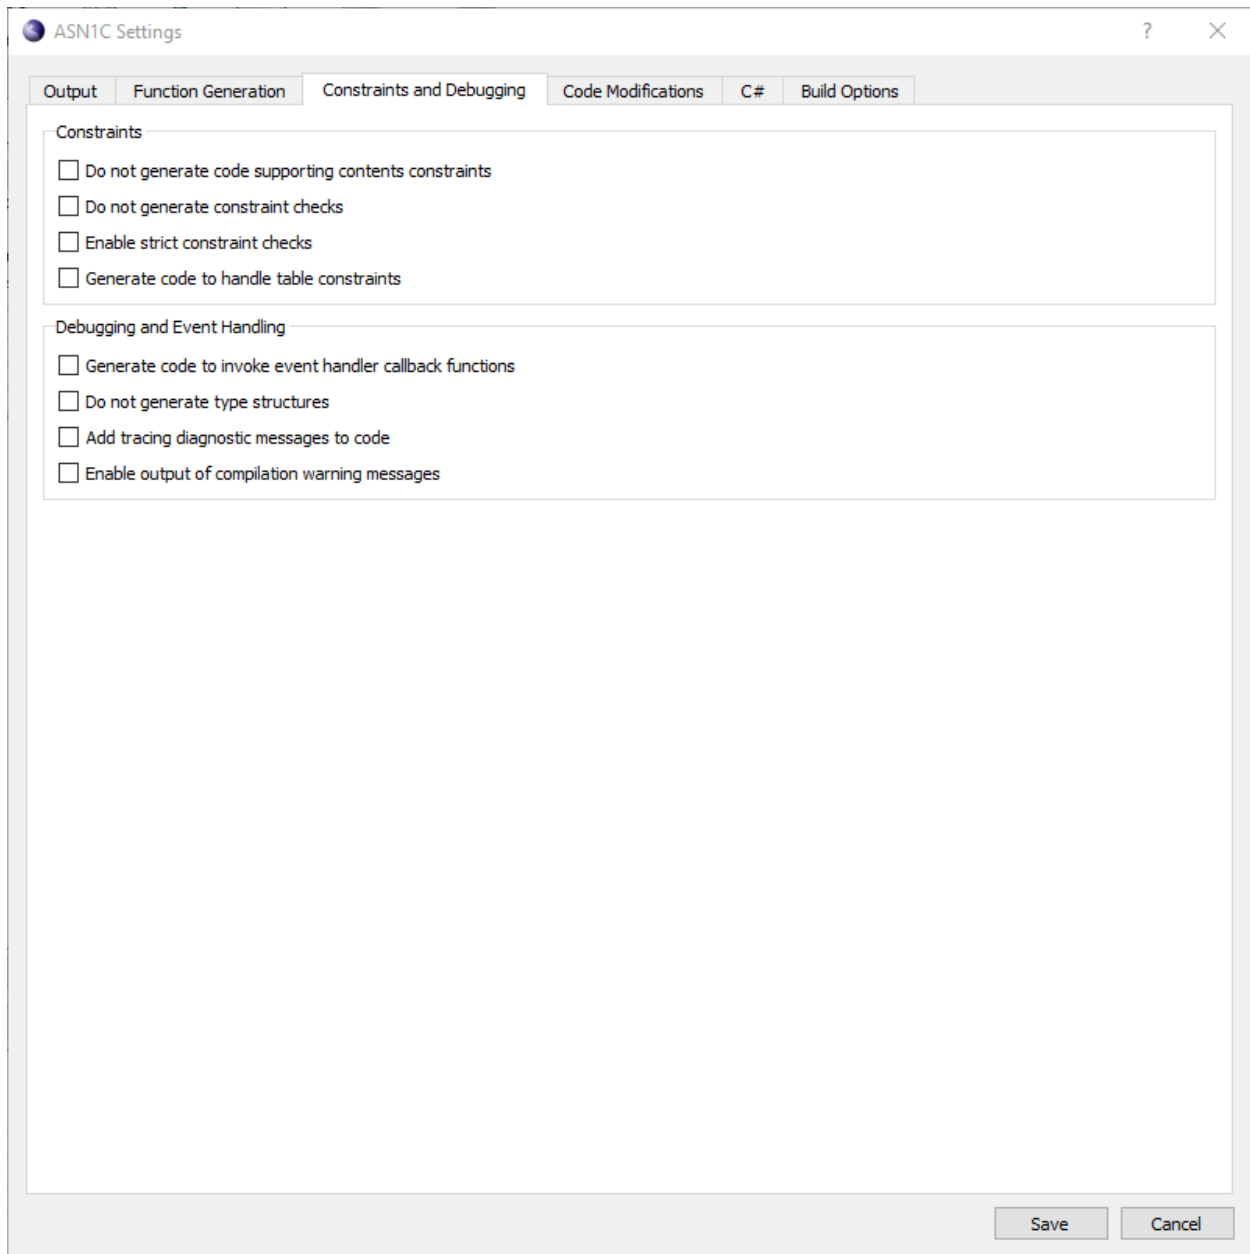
ASN1C Settings

?

Output | Function Generation | Constraints and Debugging | Code Modifications | C# | Build Options

Constraints

Do not generate code supporting contents constraints

Do not generate constraint checks

Enable strict constraint checks

Generate code to handle table constraints

Debugging and Event Handling

Generate code to invoke event handler callback functions

Do not generate type structures

Add tracing diagnostic messages to code

Enable output of compilation warning messages

Save

Cancel